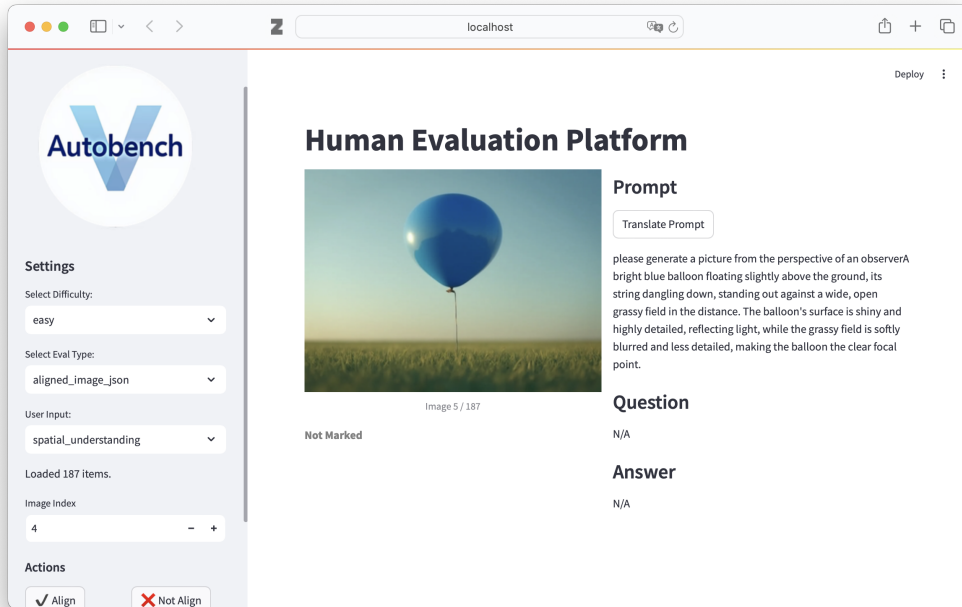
localhost

Deploy

Autobench

Settings

Select Difficulty:

easy

Select Eval Type:

aligned_image_json

User Input:

spatial_understanding

Loaded 187 items.

Image Index

4

− +

Actions

✔ Align

❌ Not Align

Human Evaluation Platform

Image 5 / 187

Not Marked

Prompt

Translate Prompt

please generate a picture from the perspective of an observerA bright blue balloon floating slightly above the ground, its string dangling down, standing out against a wide, open grassy field in the distance. The balloon's surface is shiny and highly detailed, reflecting light, while the grassy field is softly blurred and less detailed, making the balloon the clear focal point.

Question

N/A

Answer

N/A